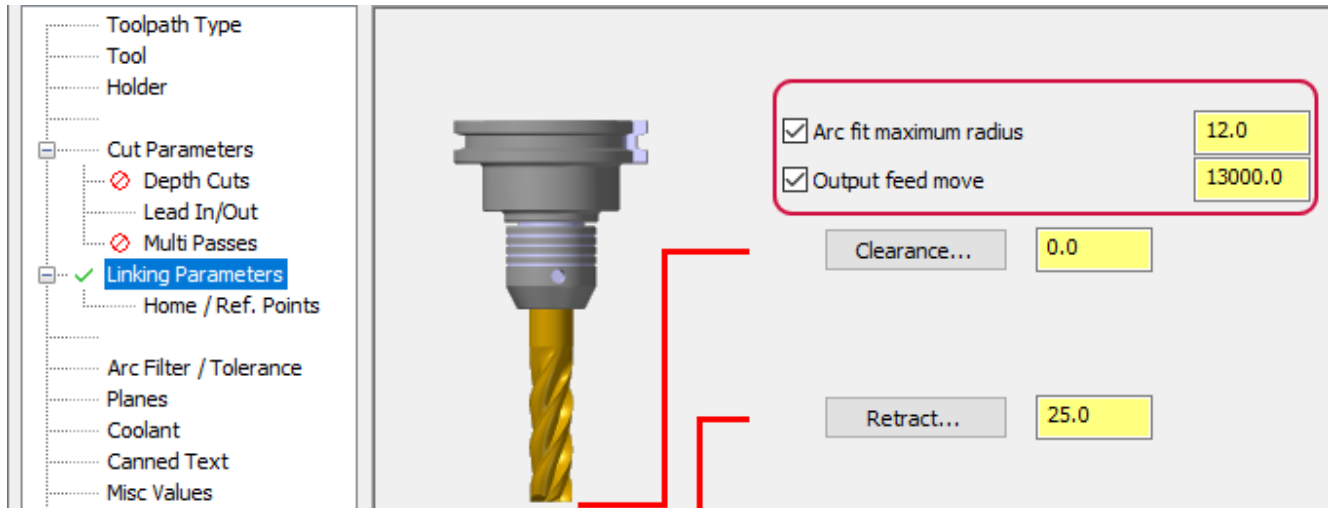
Toolpath Type
Tool
Holder
Cut Parameters
Depth Cuts
Lead In/Out
Multi Passes
Linking Parameters
Home / Ref. Points
Arc Filter / Tolerance
Planes
Coolant
Canned Text
Misc Values

Arc fit maximum radius 12.0
Output feed move 13000.0
Clearance... 0.0
Retract... 25.0